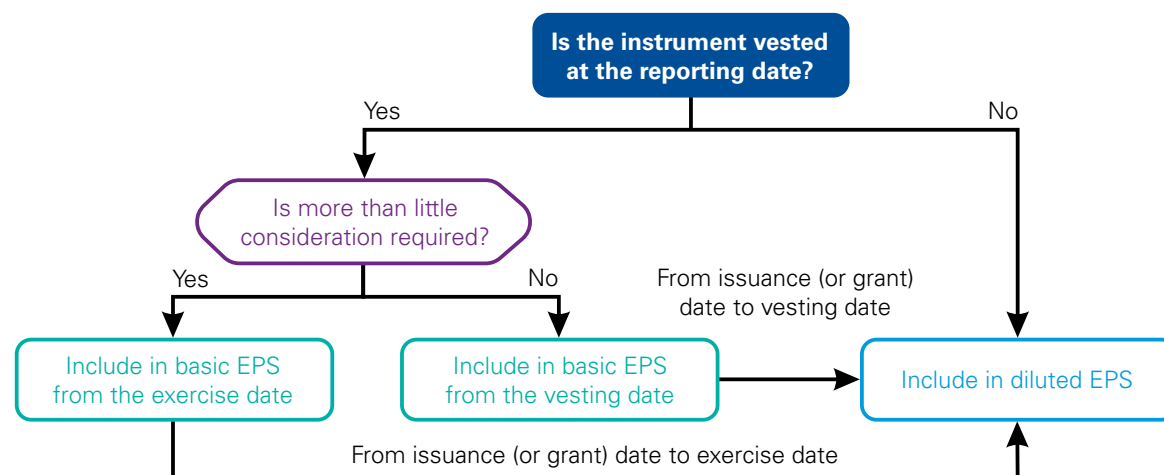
Is the instrument vested at the reporting date?

Yes

No

Is more than little consideration required?

Yes

No

From issuance (or grant) date to vesting date

Include in basic EPS from the exercise date

Include in basic EPS from the vesting date

Include in diluted EPS

From issuance (or grant) date to exercise date